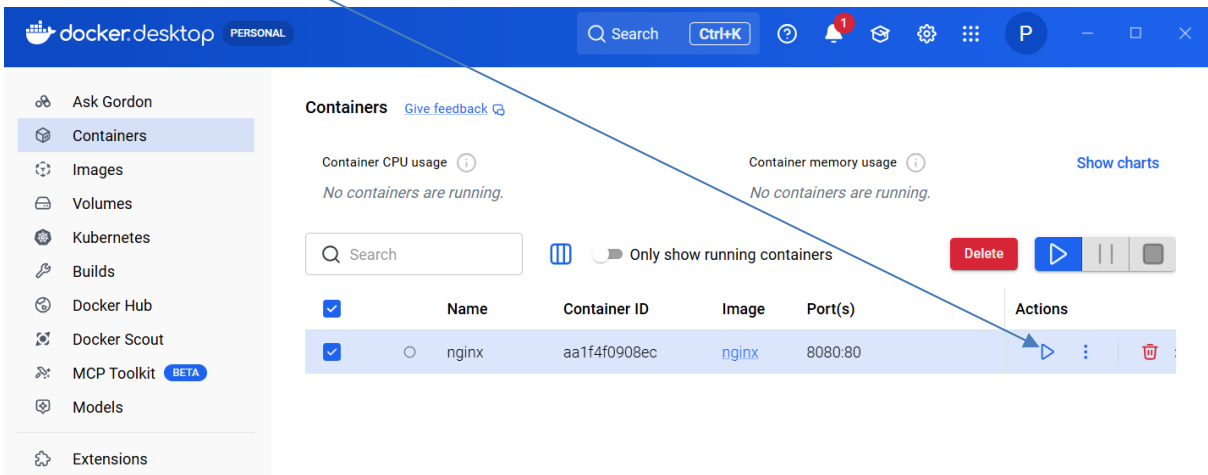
docker desktop PERSONAL

Search Ctrl+K

1

P

Ask Gordon
Containers
Images
Volumes
Kubernetes
Builds
Docker Hub
Docker Scout
MCP Toolkit BETA
Models
Extensions

Containers Give feedback

Container CPU usage
No containers are running.

Container memory usage
No containers are running.

Show charts

Search

Only show running containers

Delete

| | | Name | Container ID | Image | Port(s) | Actions |
|---|---|---|---|---|---|---|
| | | nginx | aa1f4f0908ec | nginx | 8080:80 | |